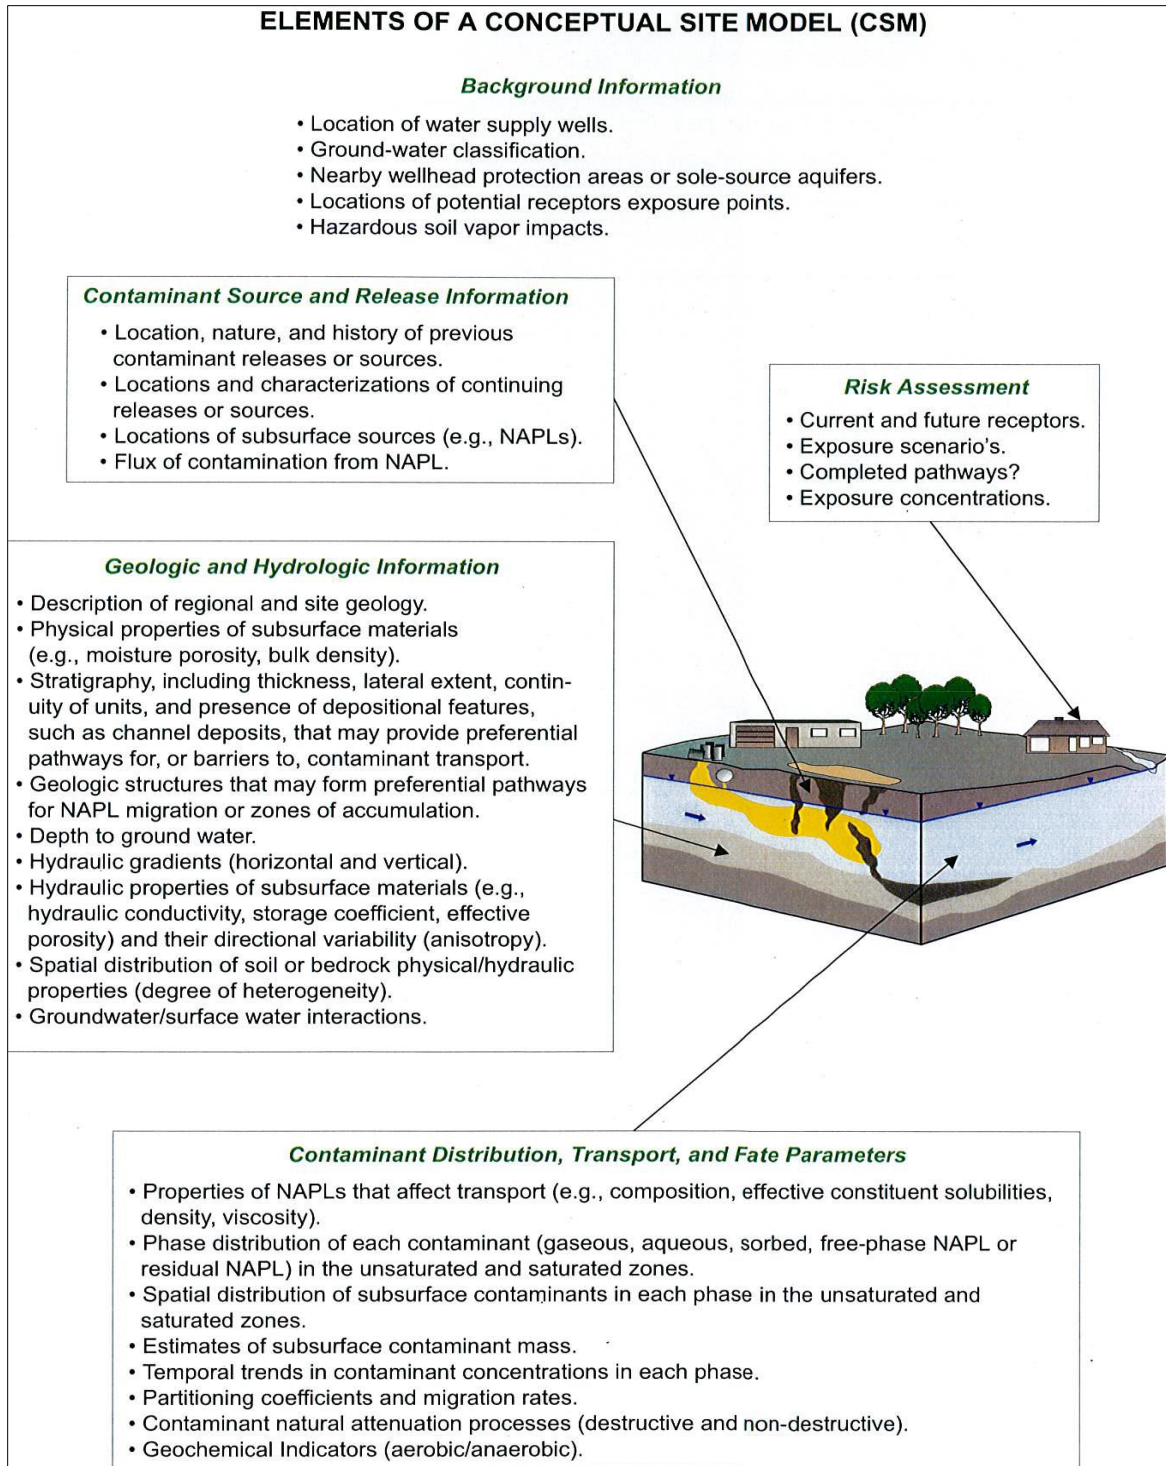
ELEMENTS OF A CONCEPTUAL SITE MODEL (CSM)

Background Information

• Location of water supply wells.
• Ground-water classification.
• Nearby wellhead protection areas or sole-source aquifers.
• Locations of potential receptors exposure points.
• Hazardous soil vapor impacts.

Contaminant Source and Release Information

• Location, nature, and history of previous contaminant releases or sources.
• Locations and characterizations of continuing releases or sources.
• Locations of subsurface sources (e.g., NAPLs).
• Flux of contamination from NAPL.

Risk Assessment

• Current and future receptors.
• Exposure scenario's.
• Completed pathways?
• Exposure concentrations.

Geologic and Hydrologic Information

• Description of regional and site geology.
• Physical properties of subsurface materials (e.g., moisture porosity, bulk density).
• Stratigraphy, including thickness, lateral extent, continuity of units, and presence of depositional features, such as channel deposits, that may provide preferential pathways for, or barriers to, contaminant transport.
• Geologic structures that may form preferential pathways for NAPL migration or zones of accumulation.
• Depth to ground water.
• Hydraulic gradients (horizontal and vertical).
• Hydraulic properties of subsurface materials (e.g., hydraulic conductivity, storage coefficient, effective porosity) and their directional variability (anisotropy).
• Spatial distribution of soil or bedrock physical/hydraulic properties (degree of heterogeneity).
• Groundwater/surface water interactions.

Contaminant Distribution, Transport, and Fate Parameters

• Properties of NAPLs that affect transport (e.g., composition, effective constituent solubilities, density, viscosity).
• Phase distribution of each contaminant (gaseous, aqueous, sorbed, free-phase NAPL or residual NAPL) in the unsaturated and saturated zones.
• Spatial distribution of subsurface contaminants in each phase in the unsaturated and saturated zones.
• Estimates of subsurface contaminant mass.
• Temporal trends in contaminant concentrations in each phase.
• Partitioning coefficients and migration rates.
• Contaminant natural attenuation processes (destructive and non-destructive).
• Geochemical Indicators (aerobic/anaerobic).